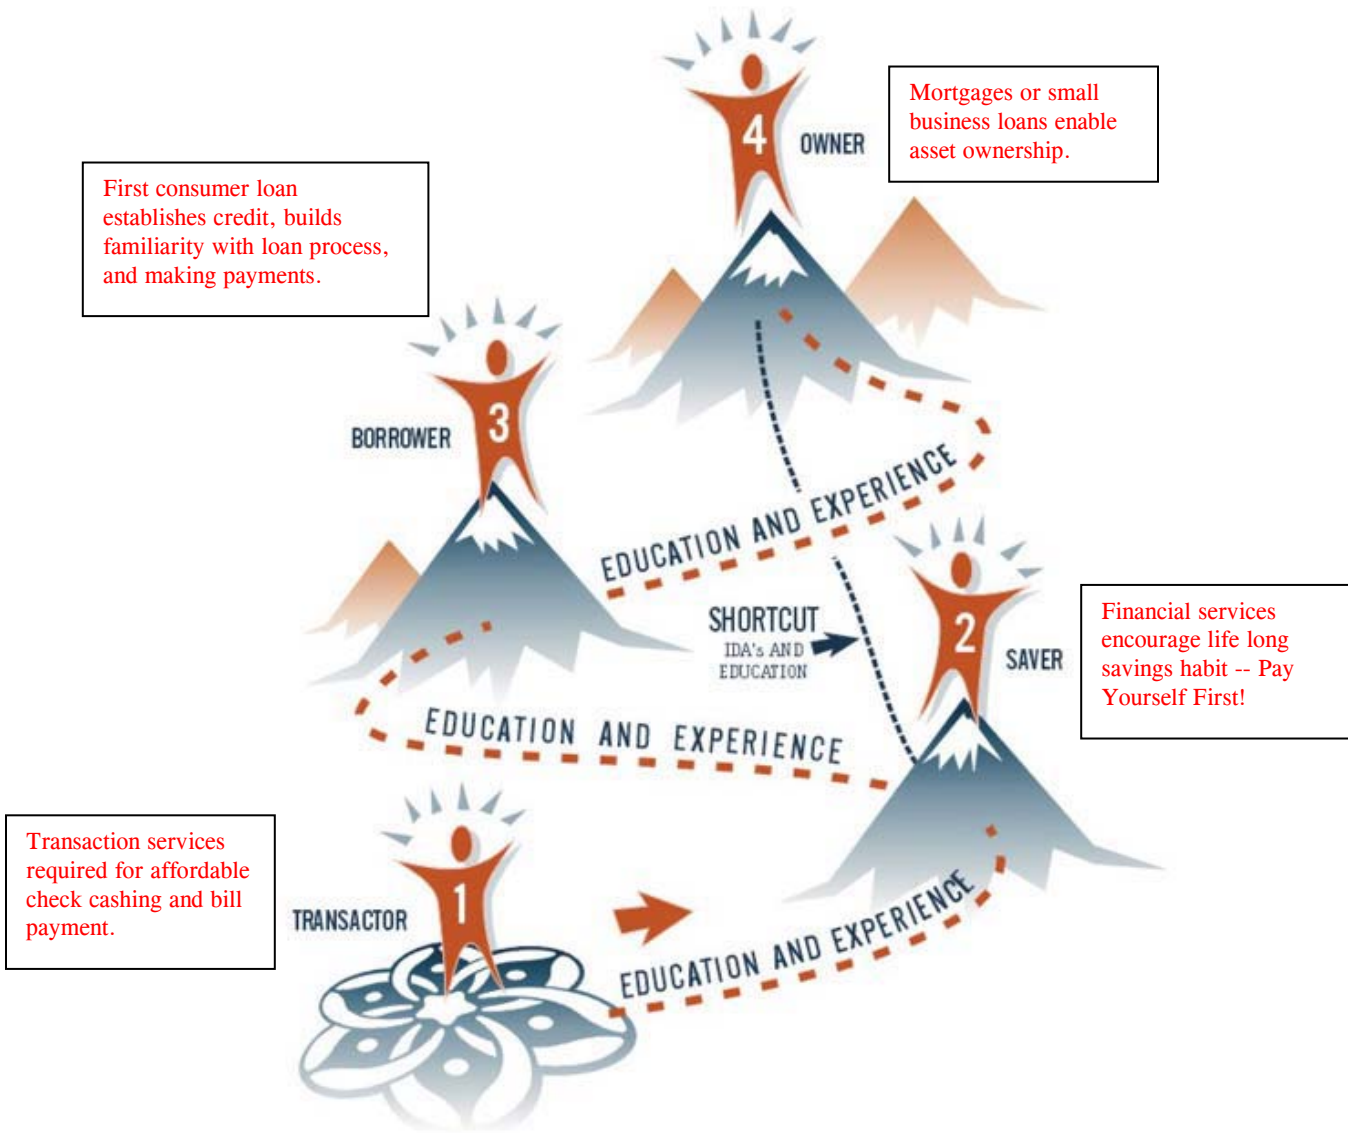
Mortgages or small business loans enable asset ownership.

4

OWNER

First consumer loan establishes credit, builds familiarity with loan process, and making payments.

BORROWER

3

EDUCATION AND EXPERIENCE

SHORTCUT

IDA's AND EDUCATION

2

SAVER

Financial services encourage life long savings habit -- Pay Yourself First!

EDUCATION AND EXPERIENCE

Transaction services required for affordable check cashing and bill payment.

TRANSACTOR

1

EDUCATION AND EXPERIENCE